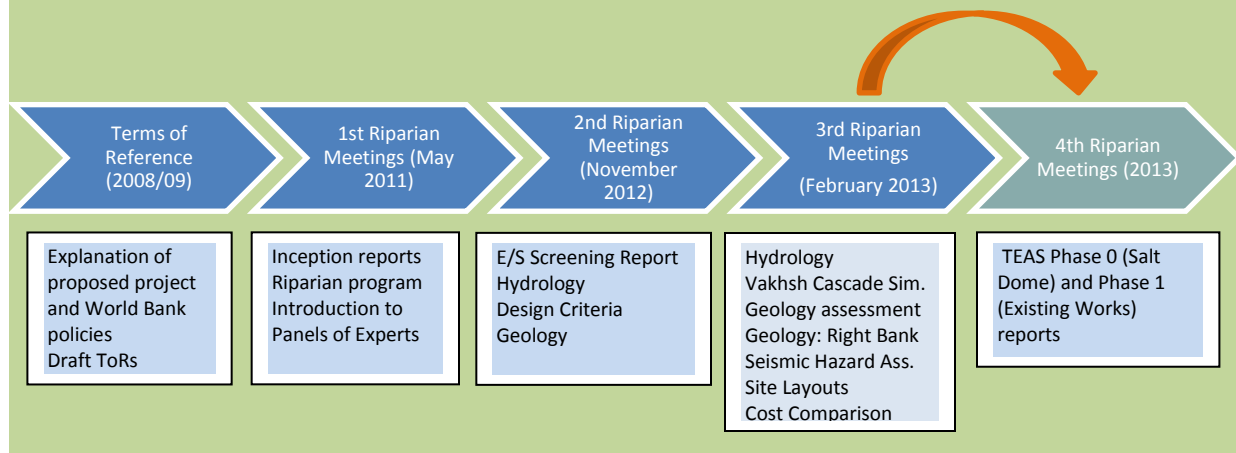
Terms of Reference (2008/09)

1st Riparian Meetings (May 2011)

2nd Riparian Meetings (November 2012)

3rd Riparian Meetings (February 2013)

4th Riparian Meetings (2013)

Explanation of proposed project and World Bank policies
Draft ToRs

Inception reports
Riparian program
Introduction to Panels of Experts

E/S Screening Report
Hydrology
Design Criteria
Geology

Hydrology
Vakhsh Cascade Sim.
Geology assessment
Geology: Right Bank
Seismic Hazard Ass.
Site Layouts
Cost Comparison

TEAS Phase 0 (Salt Dome) and Phase 1 (Existing Works) reports